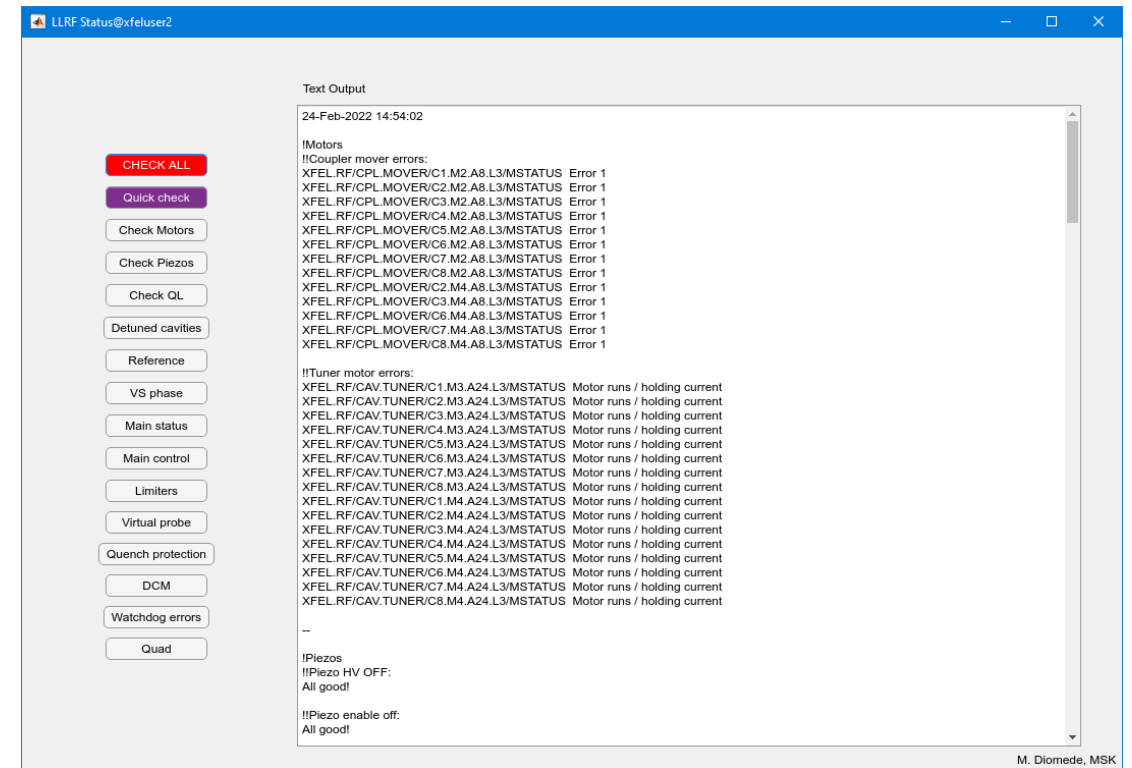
LLRF Status@xfeluser2

CHECK ALL
Quick check
Check Motors
Check Piezos
Check QL
Detuned cavities
Reference
VS phase
Main status
Main control
Limiters
Virtual probe
Quench protection
DCM
Watchdog errors
Quad

Text Output

24-Feb-2022 14:54:02

!Motors
!!Coupler mover errors:
XFEL.RF/CPL.MOVER/C1.M2.A8.L3/MSTATUS Error 1
XFEL.RF/CPL.MOVER/C2.M2.A8.L3/MSTATUS Error 1
XFEL.RF/CPL.MOVER/C3.M2.A8.L3/MSTATUS Error 1
XFEL.RF/CPL.MOVER/C4.M2.A8.L3/MSTATUS Error 1
XFEL.RF/CPL.MOVER/C5.M2.A8.L3/MSTATUS Error 1
XFEL.RF/CPL.MOVER/C6.M2.A8.L3/MSTATUS Error 1
XFEL.RF/CPL.MOVER/C7.M2.A8.L3/MSTATUS Error 1
XFEL.RF/CPL.MOVER/C8.M2.A8.L3/MSTATUS Error 1
XFEL.RF/CPL.MOVER/C2.M4.A8.L3/MSTATUS Error 1
XFEL.RF/CPL.MOVER/C3.M4.A8.L3/MSTATUS Error 1
XFEL.RF/CPL.MOVER/C6.M4.A8.L3/MSTATUS Error 1
XFEL.RF/CPL.MOVER/C7.M4.A8.L3/MSTATUS Error 1
XFEL.RF/CPL.MOVER/C8.M4.A8.L3/MSTATUS Error 1

!!Tuner motor errors:
XFEL.RF/CAV.TUNER/C1.M3.A24.L3/MSTATUS Motor runs / holding current
XFEL.RF/CAV.TUNER/C2.M3.A24.L3/MSTATUS Motor runs / holding current
XFEL.RF/CAV.TUNER/C3.M3.A24.L3/MSTATUS Motor runs / holding current
XFEL.RF/CAV.TUNER/C4.M3.A24.L3/MSTATUS Motor runs / holding current
XFEL.RF/CAV.TUNER/C5.M3.A24.L3/MSTATUS Motor runs / holding current
XFEL.RF/CAV.TUNER/C6.M3.A24.L3/MSTATUS Motor runs / holding current
XFEL.RF/CAV.TUNER/C7.M3.A24.L3/MSTATUS Motor runs / holding current
XFEL.RF/CAV.TUNER/C8.M3.A24.L3/MSTATUS Motor runs / holding current
XFEL.RF/CAV.TUNER/C1.M4.A24.L3/MSTATUS Motor runs / holding current
XFEL.RF/CAV.TUNER/C2.M4.A24.L3/MSTATUS Motor runs / holding current
XFEL.RF/CAV.TUNER/C3.M4.A24.L3/MSTATUS Motor runs / holding current
XFEL.RF/CAV.TUNER/C4.M4.A24.L3/MSTATUS Motor runs / holding current
XFEL.RF/CAV.TUNER/C5.M4.A24.L3/MSTATUS Motor runs / holding current
XFEL.RF/CAV.TUNER/C6.M4.A24.L3/MSTATUS Motor runs / holding current
XFEL.RF/CAV.TUNER/C7.M4.A24.L3/MSTATUS Motor runs / holding current
XFEL.RF/CAV.TUNER/C8.M4.A24.L3/MSTATUS Motor runs / holding current

--

!Piezos
!!Piezo HV OFF:
All good!

!!Piezo enable off:
All good!

M. Diomede, MSK